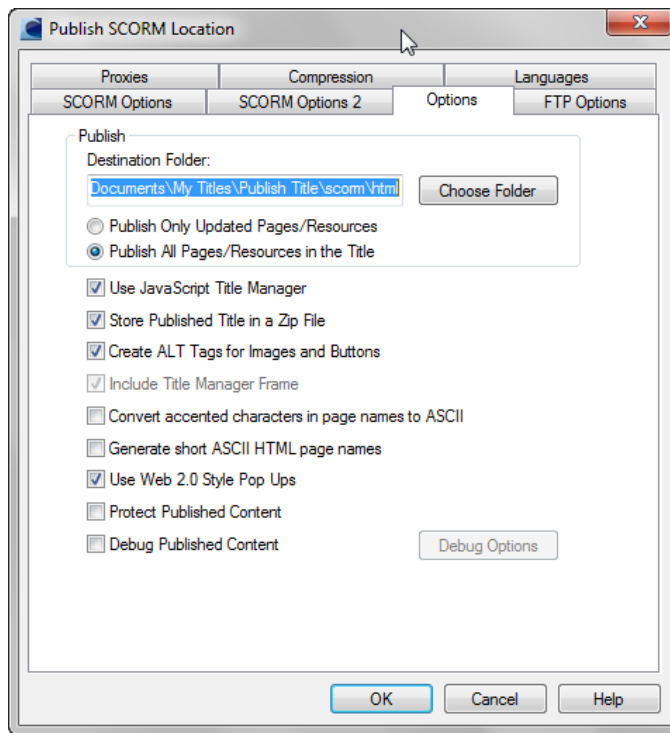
Publish SCORM Location

X

Proxies
Compression
Languages
SCORM Options
SCORM Options 2
Options
FTP Options

Publish
Destination Folder:
Documents\My Titles\Publish Title\scorm\html
Choose Folder
Publish Only Updated Pages/Resources
Publish All Pages/Resources in the Title

Use JavaScript Title Manager
Store Published Title in a Zip File
Create ALT Tags for Images and Buttons
Include Title Manager Frame
Convert accented characters in page names to ASCII
Generate short ASCII HTML page names
Use Web 2.0 Style Pop Ups
Protect Published Content
Debug Published Content
Debug Options

OK
Cancel
Help